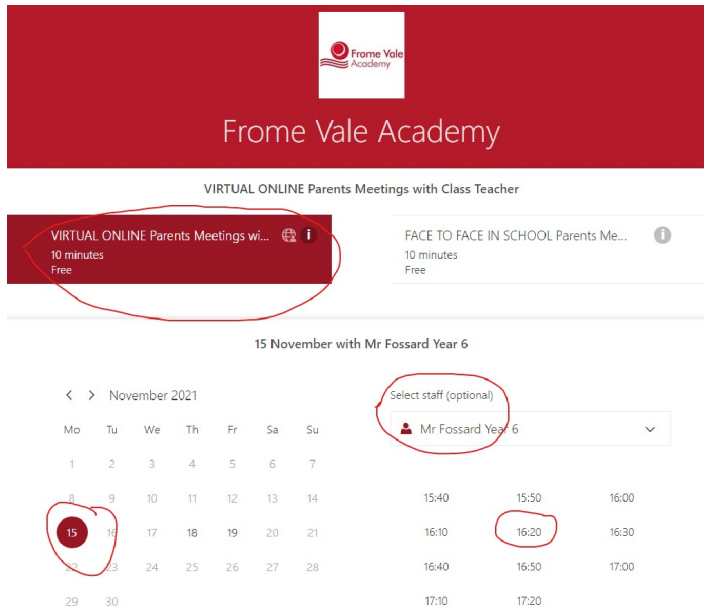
Frome Vale Academy

Frome Vale Academy

VIRTUAL ONLINE Parents Meetings with Class Teacher

VIRTUAL ONLINE Parents Meetings wi...
10 minutes
Free

FACE TO FACE IN SCHOOL Parents Me...
10 minutes
Free

15 November with Mr Fossard Year 6

November 2021

| Mo | Tu | We | Th | Fr | Sa | Su |
|---|---|---|---|---|---|---|
| 1 | 2 | 3 | 4 | 5 | 6 | 7 |
| 8 | 9 | 10 | 11 | 12 | 13 | 14 |
| 15 | 16 | 17 | 18 | 19 | 20 | 21 |
| 22 | 23 | 24 | 25 | 26 | 27 | 28 |
| 29 | 30 | | | | | |

Select staff (optional)
Mr Fossard Year 6

| | | |
|---|---|---|
| 15:40 | 15:50 | 16:00 |
| 16:10 | 16:20 | 16:30 |
| 16:40 | 16:50 | 17:00 |
| 17:10 | 17:20 | |